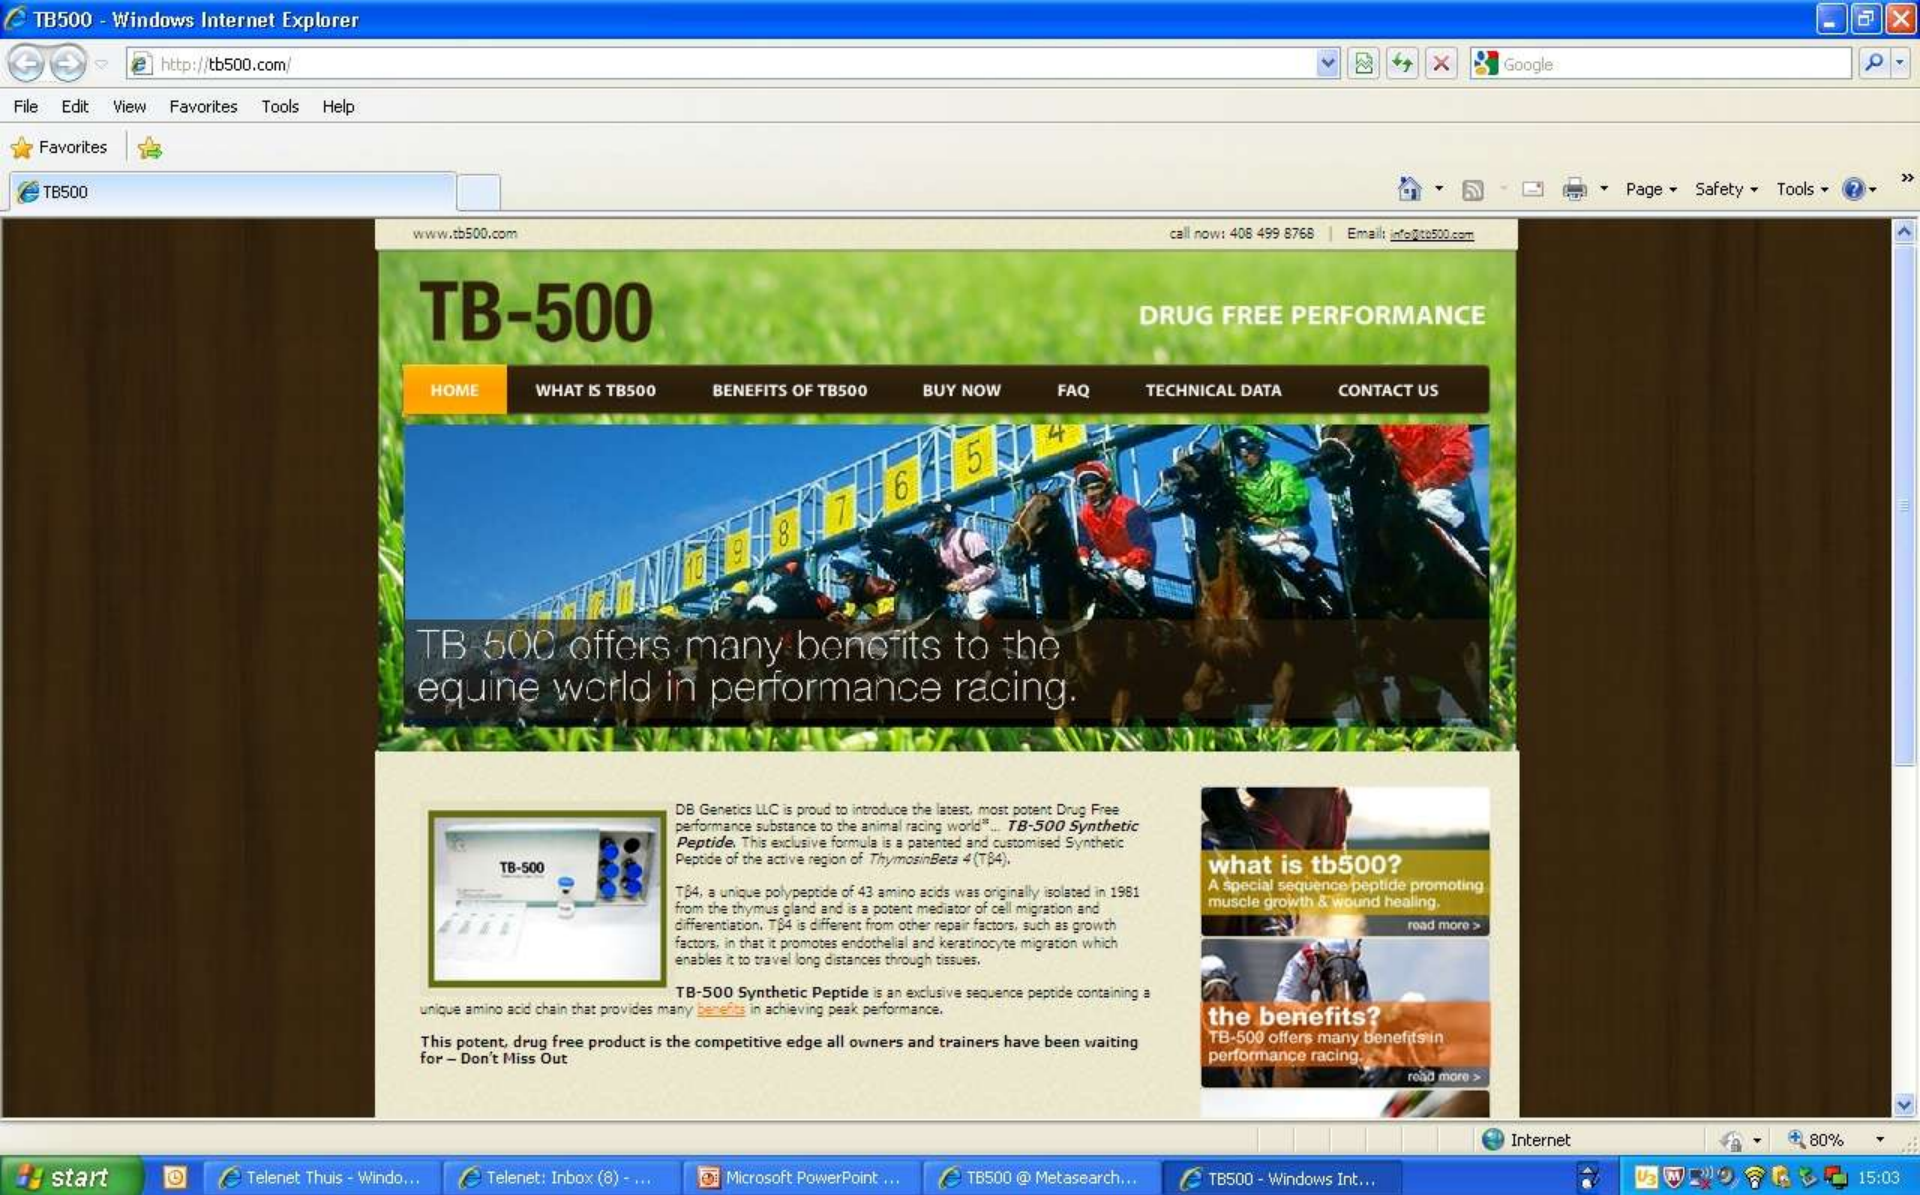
TB500 - Windows Internet Explorer

http://tb500.com/

Google

File Edit View Favorites Tools Help

Favorites

TB500

Page Safety Tools

www.tb500.com call now: 408 499 8768 | Email: info@tb500.com

TB-500

DRUG FREE PERFORMANCE

HOME WHAT IS TB500 BENEFITS OF TB500 BUY NOW FAQ TECHNICAL DATA CONTACT US

TB-500 offers many benefits to the equine world in performance racing.

TB-500

DB Genetics LLC is proud to introduce the latest, most potent Drug Free performance substance to the animal racing world"... TB-500 Synthetic Peptide. This exclusive formula is a patented and customised Synthetic Peptide of the active region of ThymosinBeta 4 (Tβ4).

Tβ4, a unique polypeptide of 43 amino acids was originally isolated in 1981 from the thymus gland and is a potent mediator of cell migration and differentiation. Tβ4 is different from other repair factors, such as growth factors, in that it promotes endothelial and keratinocyte migration which enables it to travel long distances through tissues.

TB-500 Synthetic Peptide is an exclusive sequence peptide containing a unique amino acid chain that provides many benefits in achieving peak performance.

This potent, drug free product is the competitive edge all owners and trainers have been waiting for – Don't Miss Out

what is tb500?
A special sequence peptide promoting muscle growth & wound healing.
read more >

the benefits?
TB-500 offers many benefits in performance racing.
read more >

Internet 80%

start Telenet Thuis - Windo... Telenet: Inbox (8) - ... Microsoft PowerPoint ... TB500 @ Metasearch... TB500 - Windows Int... 15:03